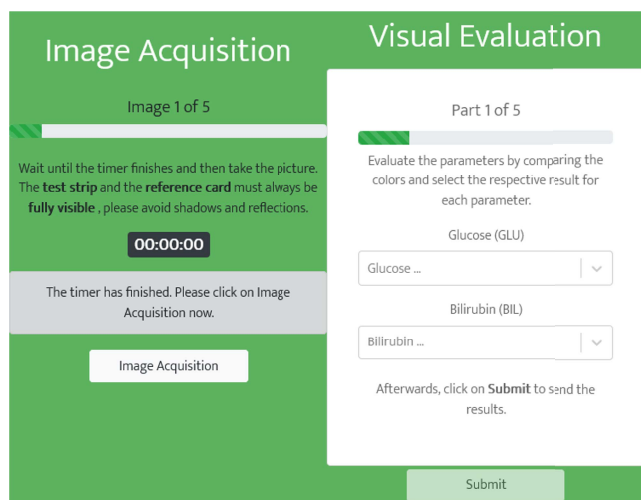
Image Acquisition

Image 1 of 5

Wait until the timer finishes and then take the picture. The **test strip** and the **reference card** must always be **fully visible** , please avoid shadows and reflections.

00:00:00

The timer has finished. Please click on Image Acquisition now.

Image Acquisition

Visual Evaluation

Part 1 of 5

Evaluate the parameters by comparing the colors and select the respective result for each parameter.

Glucose (GLU)

Glucose ...

Bilirubin (BIL)

Bilirubin ...

Afterwards, click on **Submit** to send the results.

Submit